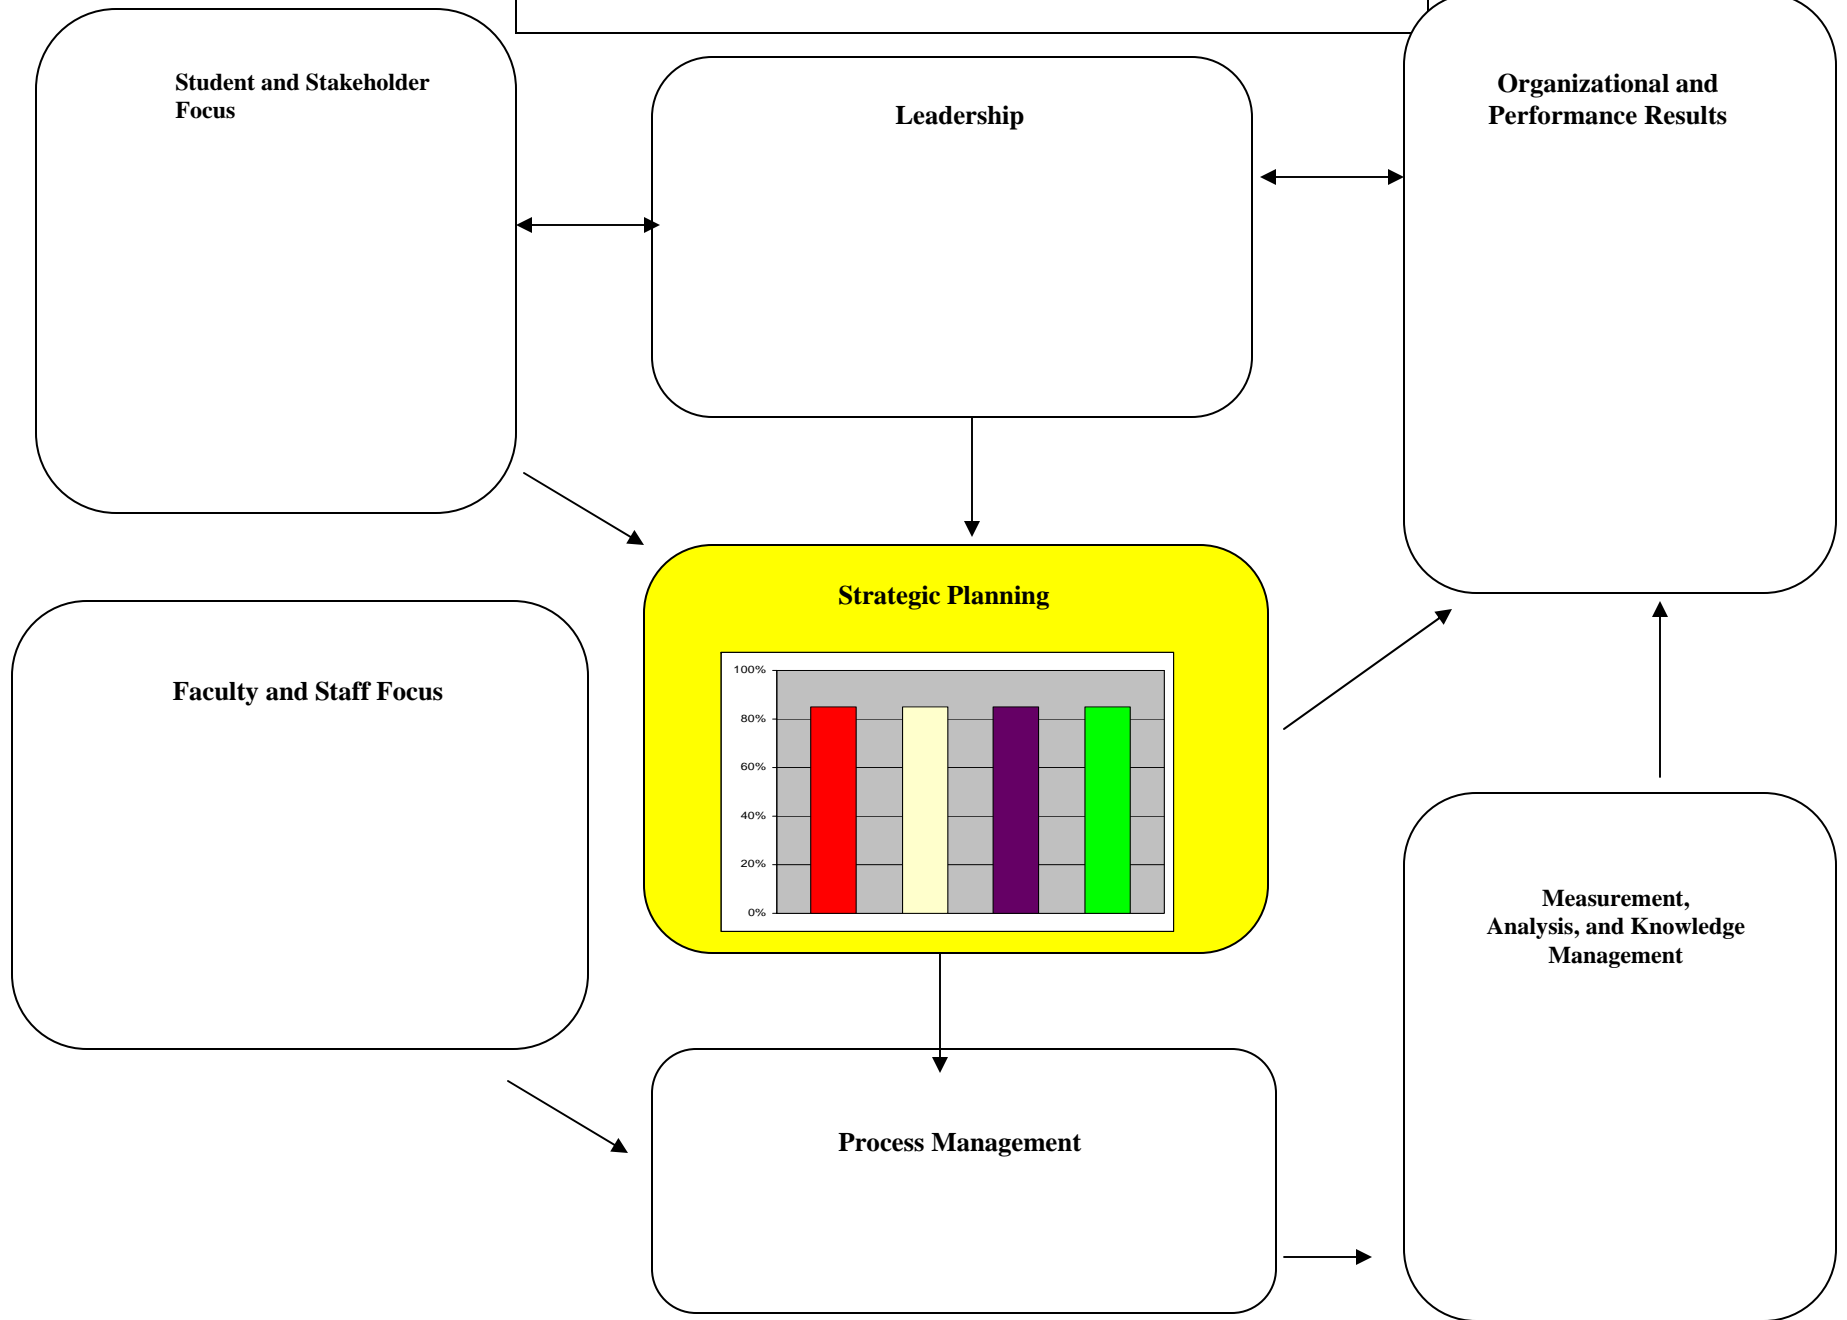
Student and Stakeholder Focus

Leadership

Organizational and Performance Results

Strategic Planning

100%
80%
60%
40%
20%
0%

Faculty and Staff Focus

Measurement, Analysis, and Knowledge Management

Process Management